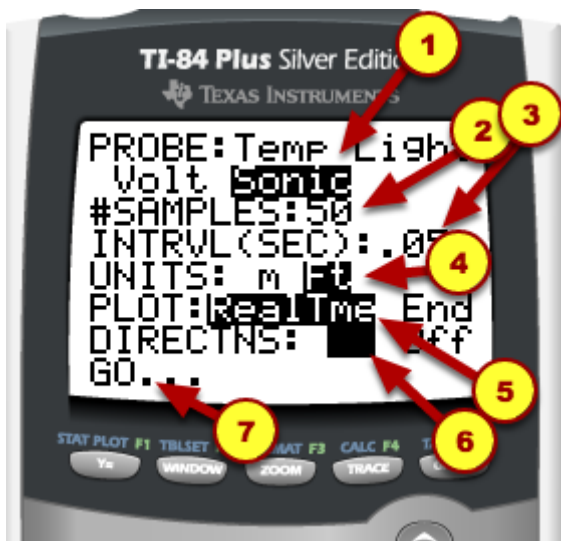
TI-84 Plus Silver Editi
TEXAS INSTRUMENTS

1
2
3

PROBE:Temp Ligh
Volt Sonic
#SAMPLES:50
INTRVL(SEC):.05
UNITS: m Ft
PLOT:RealTme End
DIRECTNS: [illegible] Off
GO...

4
5
6
7

STAT PLOT F1 Y=
TBLSET WINDOW
FORMAT F3 ZOOM
CALC F4 TRACE